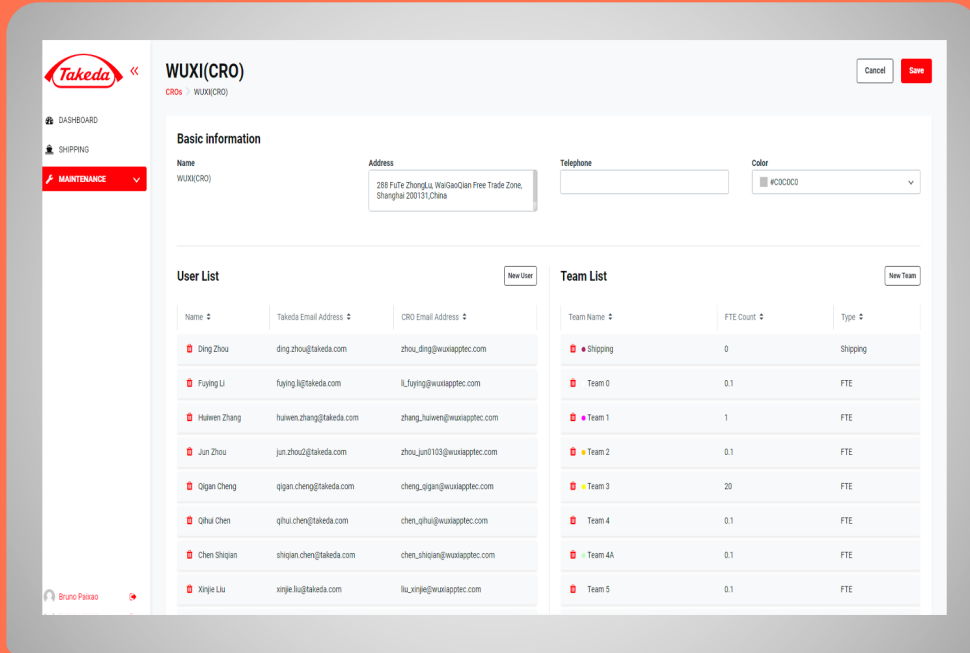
Takeda «

DASHBOARD

SHIPPING

MAINTENANCE

Bruno Paixao

WUXI(CRO)

CROs > WUXI(CRO)

Cancel Save

Basic information

Name
WUXI(CRO)

Address
288 FuTe ZhongLu, WaiGaoQian Free Trade Zone, Shanghai 200131,China

Telephone

Color
#C0C0C0

User List

New User

| Name | Takeda Email Address | CRO Email Address |
|---|---|---|
| Ding Zhou | ding.zhou@takeda.com | zhou_ding@wuxiapptec.com |
| Fuying Li | fuying.li@takeda.com | li_fuying@wuxiapptec.com |
| Huiwen Zhang | huiwen.zhang@takeda.com | zhang_huiwen@wuxiapptec.com |
| Jun Zhou | jun.zhou2@takeda.com | zhou_jun0103@wuxiapptec.com |
| Qigan Cheng | qigan.cheng@takeda.com | cheng_qigan@wuxiapptec.com |
| Qihui Chen | qihui.chen@takeda.com | chen_qihui@wuxiapptec.com |
| Chen Shiqian | shiqian.chen@takeda.com | chen_shiqian@wuxiapptec.com |
| Xinjie Liu | xinjie.liu@takeda.com | liu_xinjie@wuxiapptec.com |

Team List

New Team

| Team Name | FTE Count | Type |
|---|---|---|
| Shipping | 0 | Shipping |
| Team 0 | 0.1 | FTE |
| Team 1 | 1 | FTE |
| Team 2 | 0.1 | FTE |
| Team 3 | 20 | FTE |
| Team 4 | 0.1 | FTE |
| Team 4A | 0.1 | FTE |
| Team 5 | 0.1 | FTE |